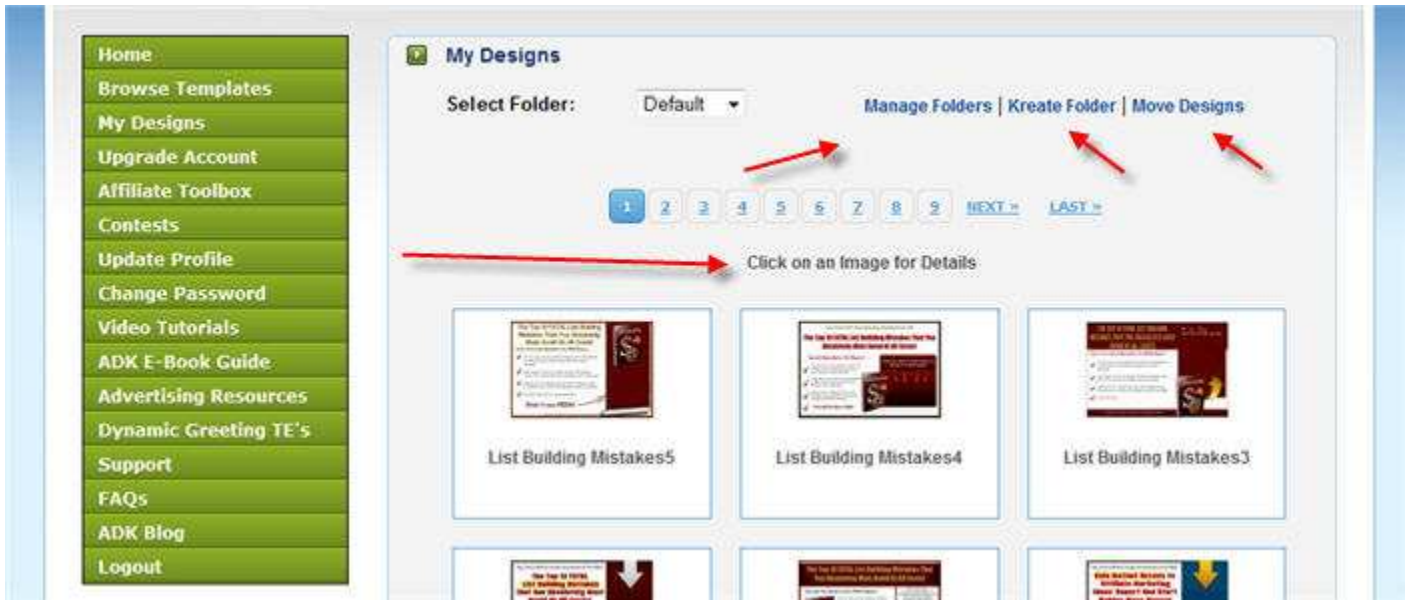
Home
Browse Templates
My Designs
Upgrade Account
Affiliate Toolbox
Contests
Update Profile
Change Password
Video Tutorials
ADK E-Book Guide
Advertising Resources
Dynamic Greeting TE's
Support
FAQs
ADK Blog
Logout

My Designs

Select Folder: Default

Manage Folders | Kreate Folder | Move Designs

1 2 3 4 5 6 7 8 9 NEXT » LAST »

Click on an Image for Details

List Building Mistakes5

List Building Mistakes4

List Building Mistakes3